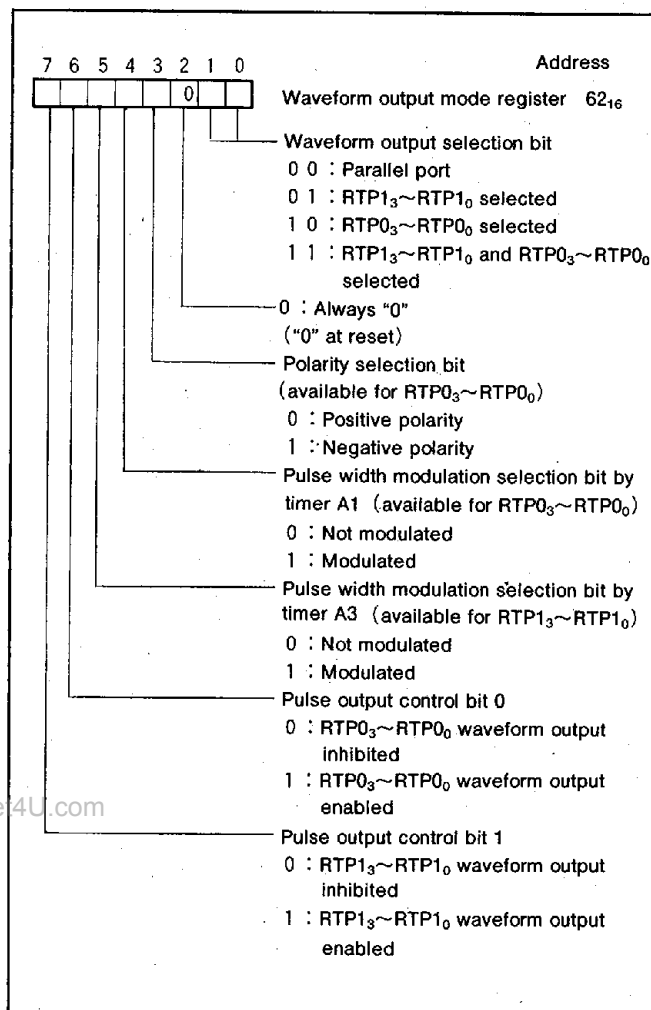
7 6 5 4 3 2 1 0

0

Address

Waveform output mode register $62_{16}$

Waveform output selection bit
0 0 : Parallel port
0 1 : $RTP1_3$~$RTP1_0$ selected
1 0 : $RTP0_3$~$RTP0_0$ selected
1 1 : $RTP1_3$~$RTP1_0$ and $RTP0_3$~$RTP0_0$ selected

0 : Always "0"
("0" at reset)

Polarity selection bit
(available for $RTP0_3$~$RTP0_0$)
0 : Positive polarity
1 : Negative polarity

Pulse width modulation selection bit by timer A1 (available for $RTP0_3$~$RTP0_0$)
0 : Not modulated
1 : Modulated

Pulse width modulation selection bit by timer A3 (available for $RTP1_3$~$RTP1_0$)
0 : Not modulated
1 : Modulated

Pulse output control bit 0
0 : $RTP0_3$~$RTP0_0$ waveform output inhibited
1 : $RTP0_3$~$RTP0_0$ waveform output enabled

e4U.com

Pulse output control bit 1
0 : $RTP1_3$~$RTP1_0$ waveform output inhibited
1 : $RTP1_3$~$RTP1_0$ waveform output enabled